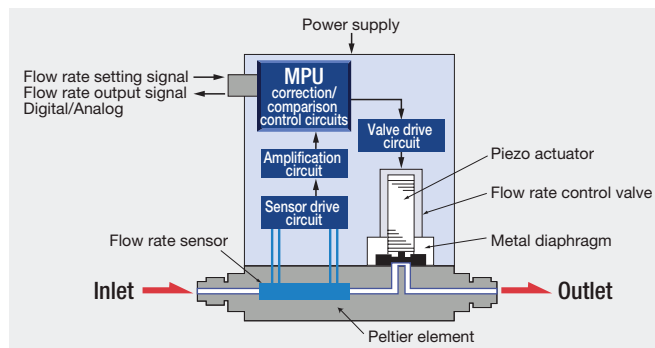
Power supply

Flow rate setting signal
Flow rate output signal
Digital/Analog

MPU
correction/
comparison
control circuits

Valve drive circuit

Amplification circuit

Sensor drive circuit

Piezo actuator

Flow rate control valve

Metal diaphragm

Flow rate sensor

Inlet

Outlet

Peltier element